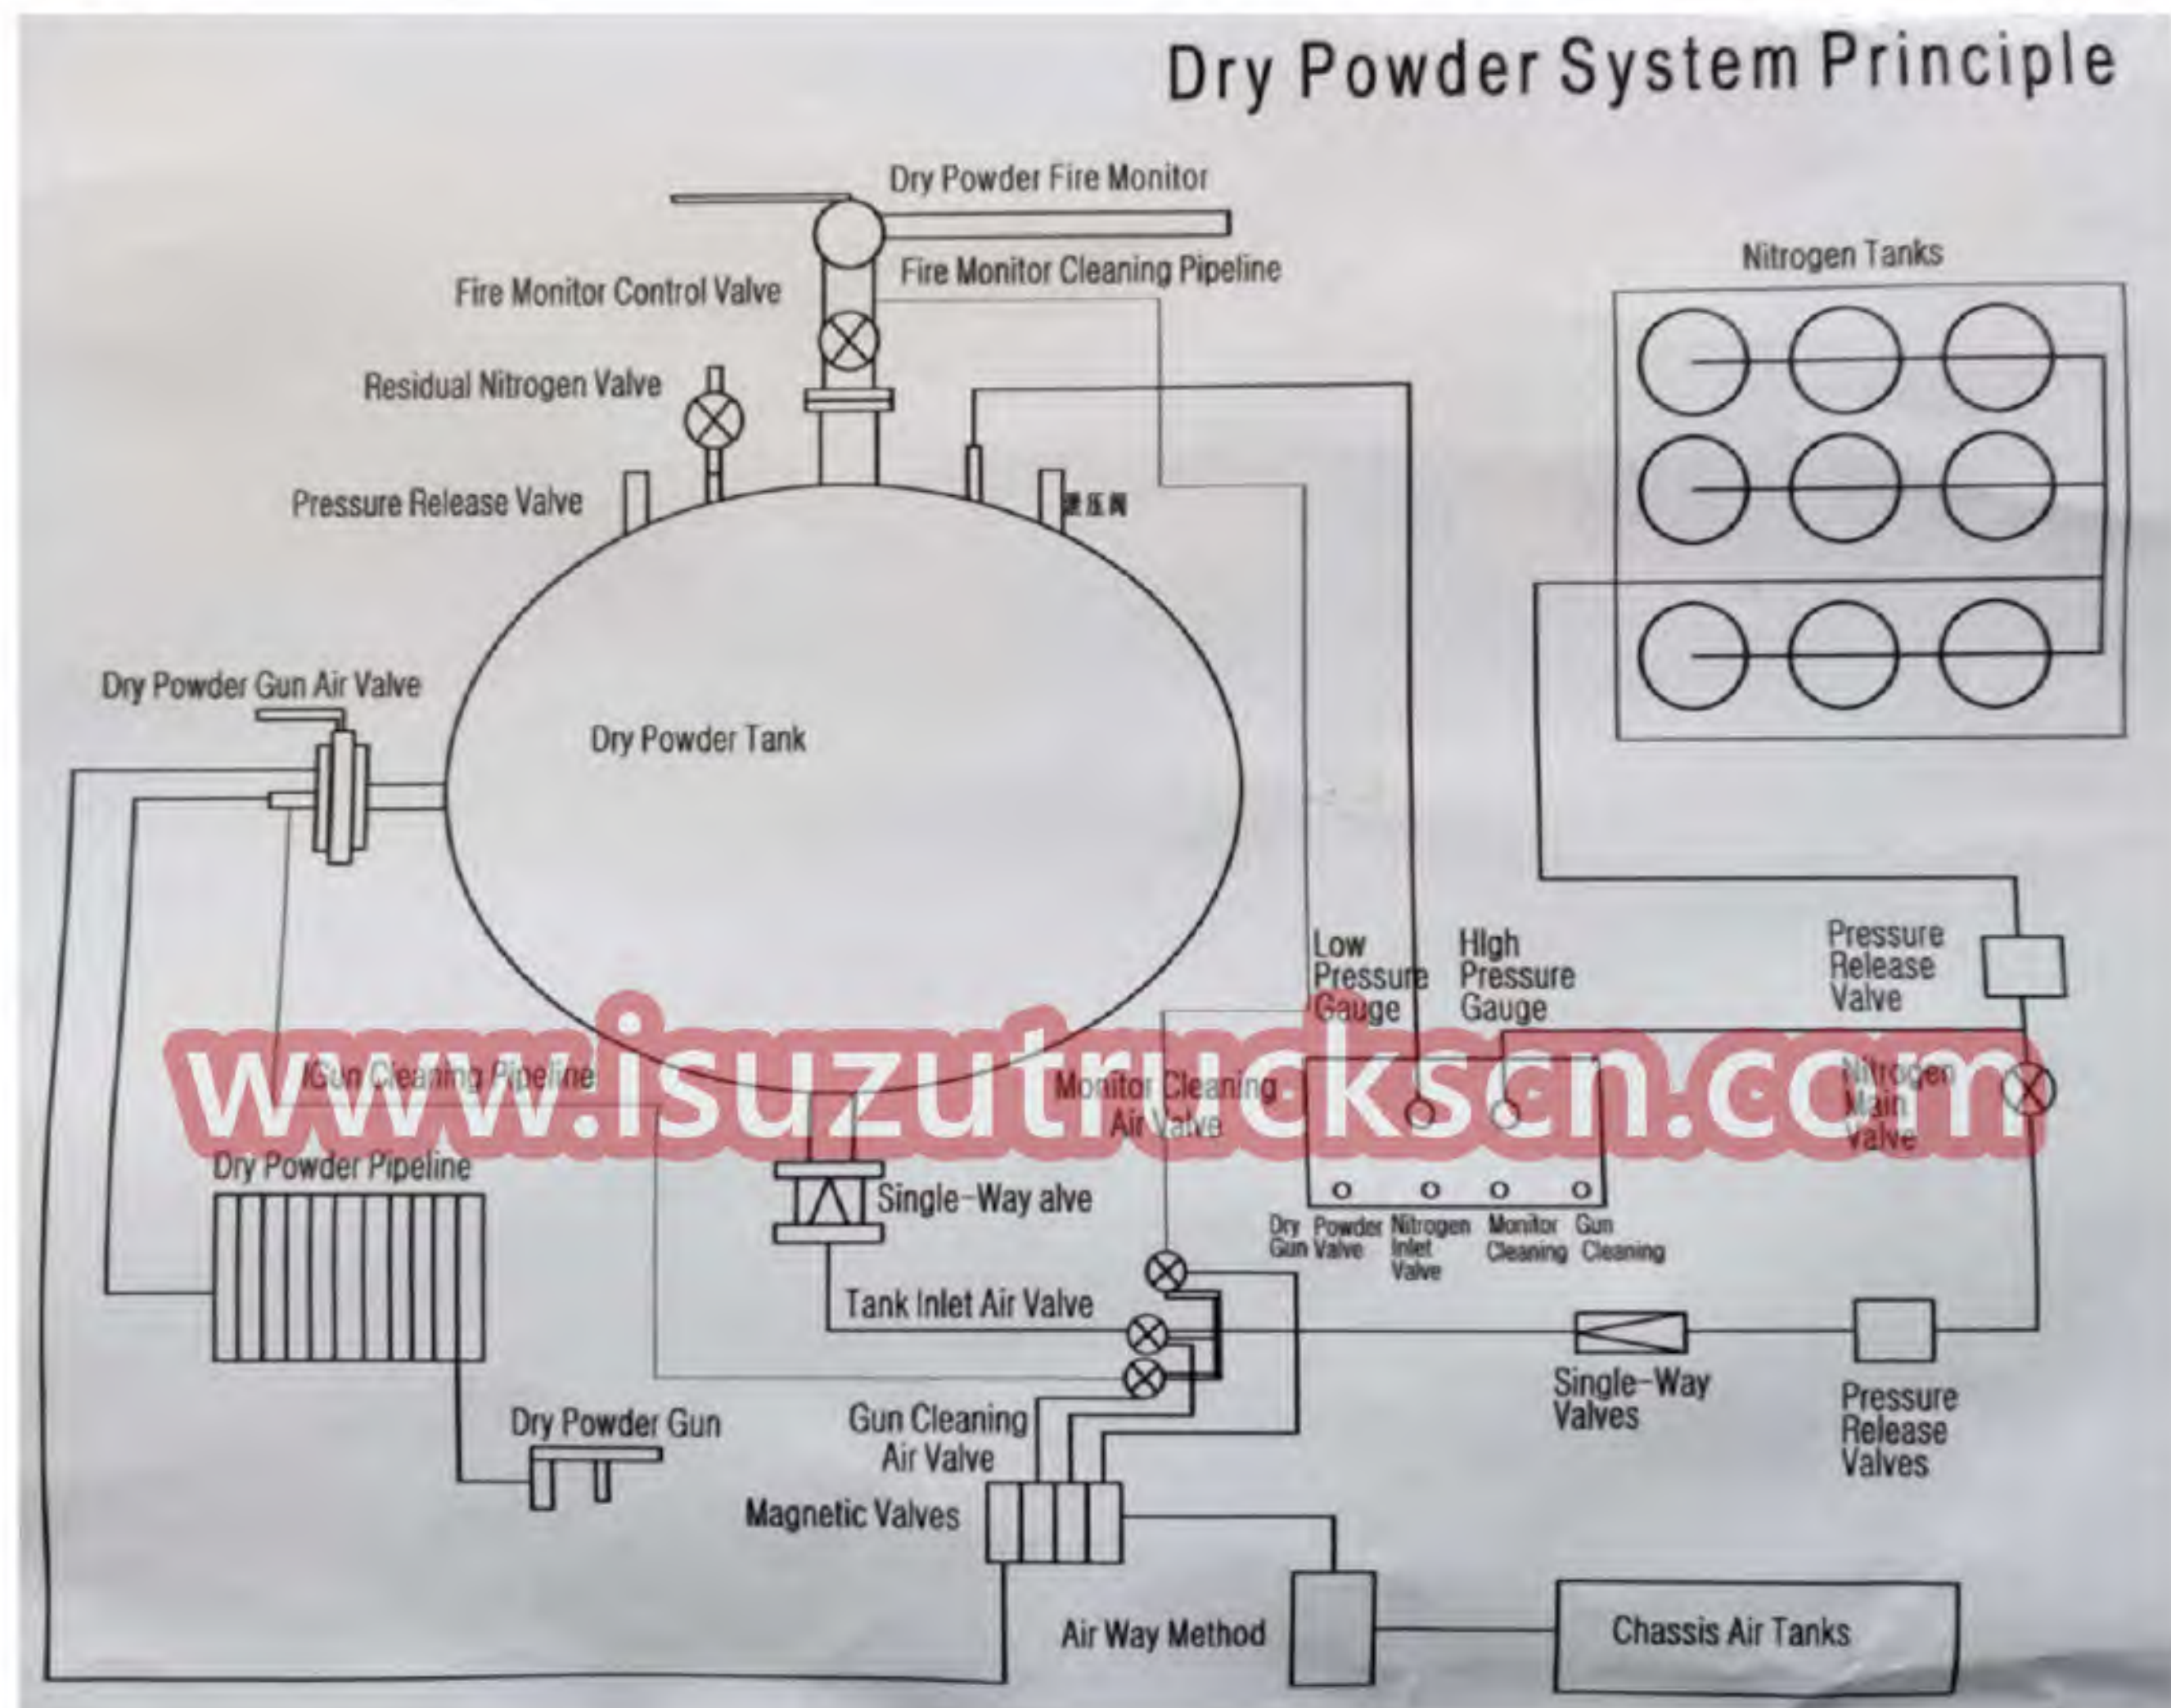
Dry Powder System Principle

Dry Powder Fire Monitor

Fire Monitor Cleaning Pipeline

Fire Monitor Control Valve

Nitrogen Tanks

Residual Nitrogen Valve

Pressure Release Valve

减压阀

Dry Powder Gun Air Valve

Dry Powder Tank

Low Pressure Gauge

High Pressure Gauge

Pressure Release Valve

www.isuzutruckscn.com

Gun Cleaning Pipeline

Monitor Cleaning Air Valve

Nitrogen Main Valve

Dry Powder Pipeline

Single-Way alve

Dry Powder Gun Valve

Nitrogen Inlet Valve

Monitor Cleaning

Gun Cleaning

Tank Inlet Air Valve

Single-Way Valves

Pressure Release Valves

Dry Powder Gun

Gun Cleaning Air Valve

Magnetic Valves

Air Way Method

Chassis Air Tanks